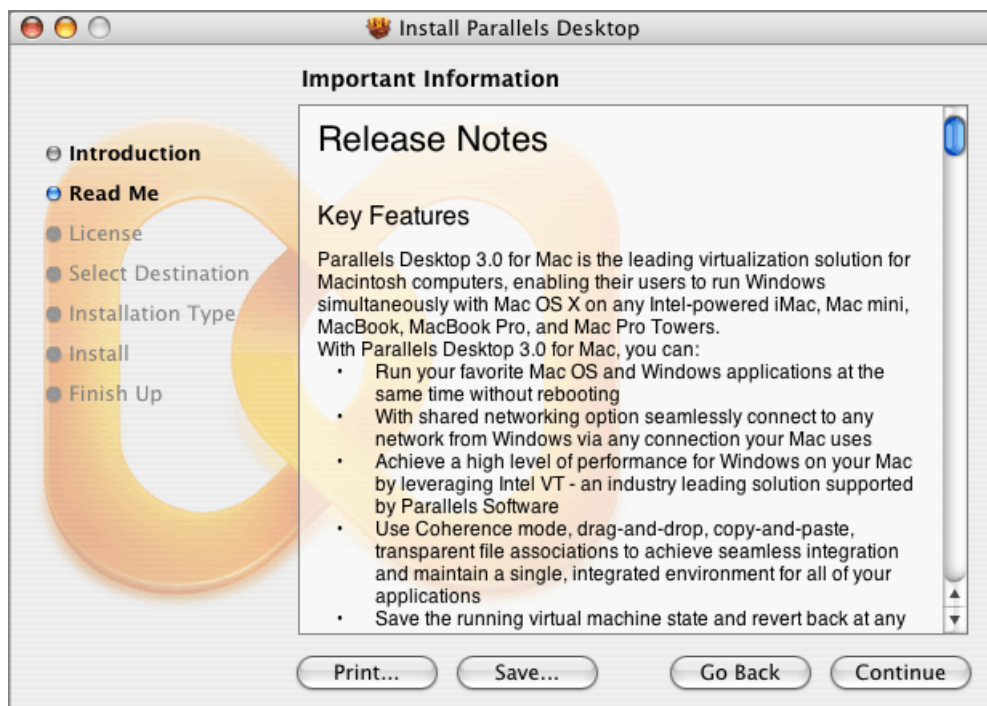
Install Parallels Desktop

Important Information

Introduction
Read Me
License
Select Destination
Installation Type
Install
Finish Up

Release Notes

Key Features

Parallels Desktop 3.0 for Mac is the leading virtualization solution for Macintosh computers, enabling their users to run Windows simultaneously with Mac OS X on any Intel-powered iMac, Mac mini, MacBook, MacBook Pro, and Mac Pro Towers.
With Parallels Desktop 3.0 for Mac, you can:
• Run your favorite Mac OS and Windows applications at the same time without rebooting
• With shared networking option seamlessly connect to any network from Windows via any connection your Mac uses
• Achieve a high level of performance for Windows on your Mac by leveraging Intel VT - an industry leading solution supported by Parallels Software
• Use Coherence mode, drag-and-drop, copy-and-paste, transparent file associations to achieve seamless integration and maintain a single, integrated environment for all of your applications
• Save the running virtual machine state and revert back at any

Print... Save... Go Back Continue